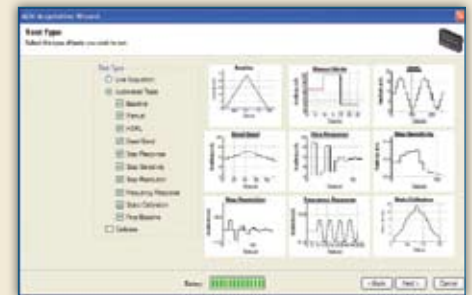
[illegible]

Test Type
Select the test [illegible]

Test Type
Live Acquisition
Automated Tests
Baseline
Manual
HDRL
Dead Band
Step Response
Step Sensitivity
Step Resolution
Frequency Response
Static Deflection
Time Baseline
Calibrate

Baseline
Manual Mode
HDRL
Dead Band
Step Response
Step Sensitivity
Step Resolution
Frequency Response
Static Deflection

Status:

< Back
Next >
Cancel